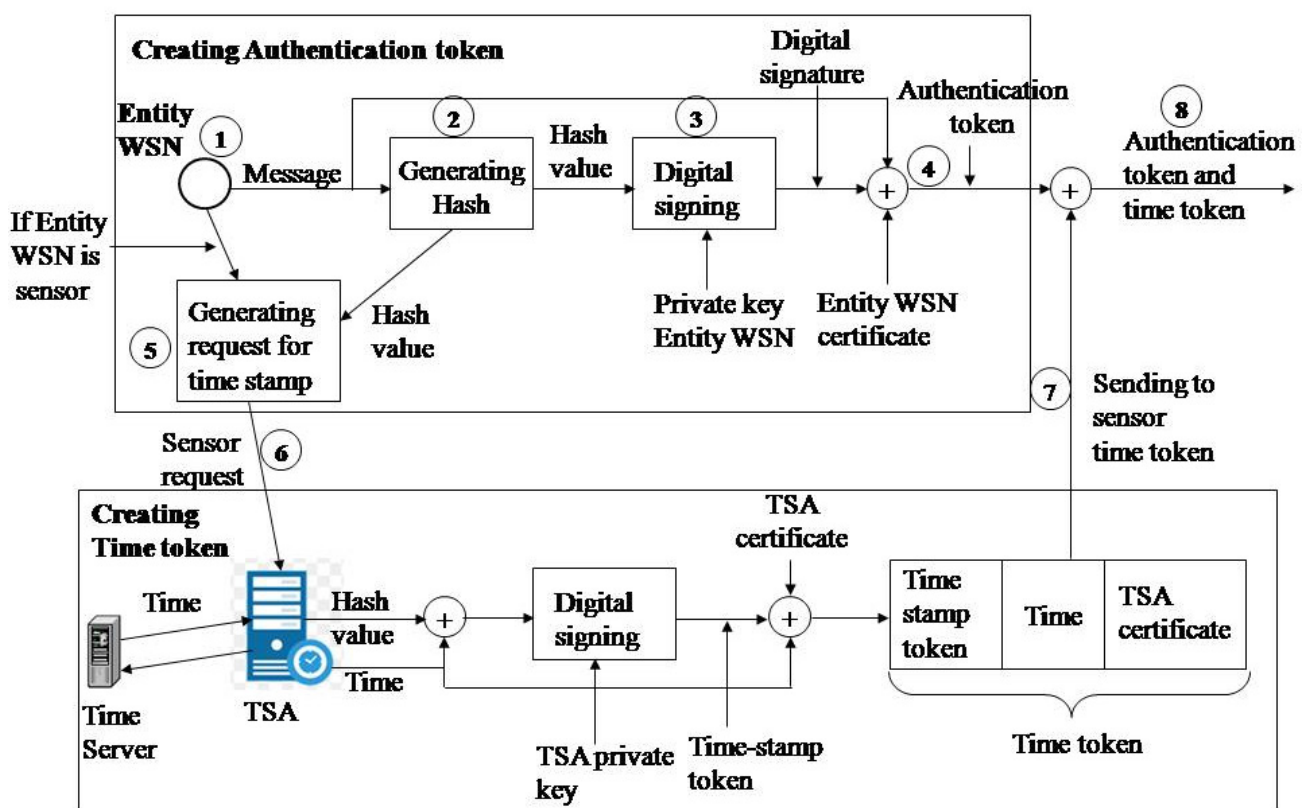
Creating Authentication token

Entity WSN

1

Message

2

Generating Hash

Hash value

3

Digital signing

Digital signature

Authentication token

4

+

8

Authentication token and time token

+

If Entity WSN is sensor

Generating request for time stamp

5

Hash value

Private key Entity WSN

Entity WSN certificate

+

7

Sending to sensor time token

Sensor request

6

Creating Time token

Time

Hash value

+

Digital signing

TSA certificate

+

| Time stamp token | Time | TSA certificate |
|---|---|---|

Time

Time Server

TSA

TSA private key

Time-stamp token

Time token